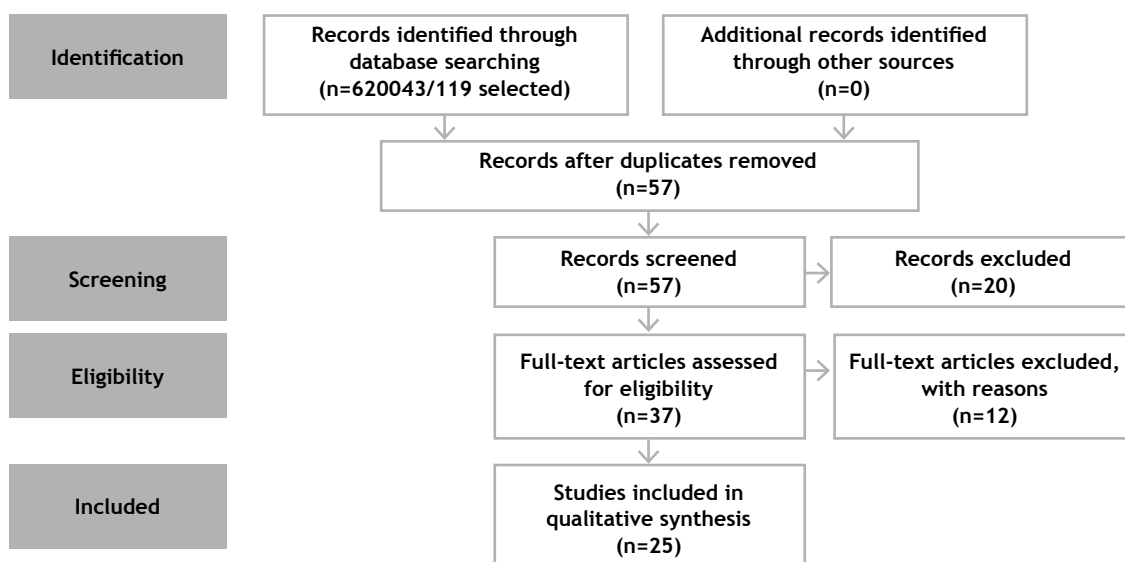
Identification

Records identified through database searching (n=620043/119 selected)

Additional records identified through other sources (n=0)

Records after duplicates removed (n=57)

Screening

Records screened (n=57)

Records excluded (n=20)

Eligibility

Full-text articles assessed for eligibility (n=37)

Full-text articles excluded, with reasons (n=12)

Included

Studies included in qualitative synthesis (n=25)